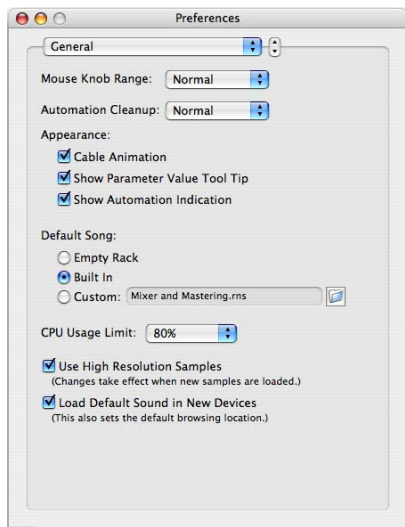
Preferences

General

Mouse Knob Range: Normal

Automation Cleanup: Normal

Appearance:

Cable Animation

Show Parameter Value Tool Tip

Show Automation Indication

Default Song:

Empty Rack

Built In

Custom: Mixer and Mastering.rns

CPU Usage Limit: 80%

Use High Resolution Samples
(Changes take effect when new samples are loaded.)

Load Default Sound in New Devices
(This also sets the default browsing location.)